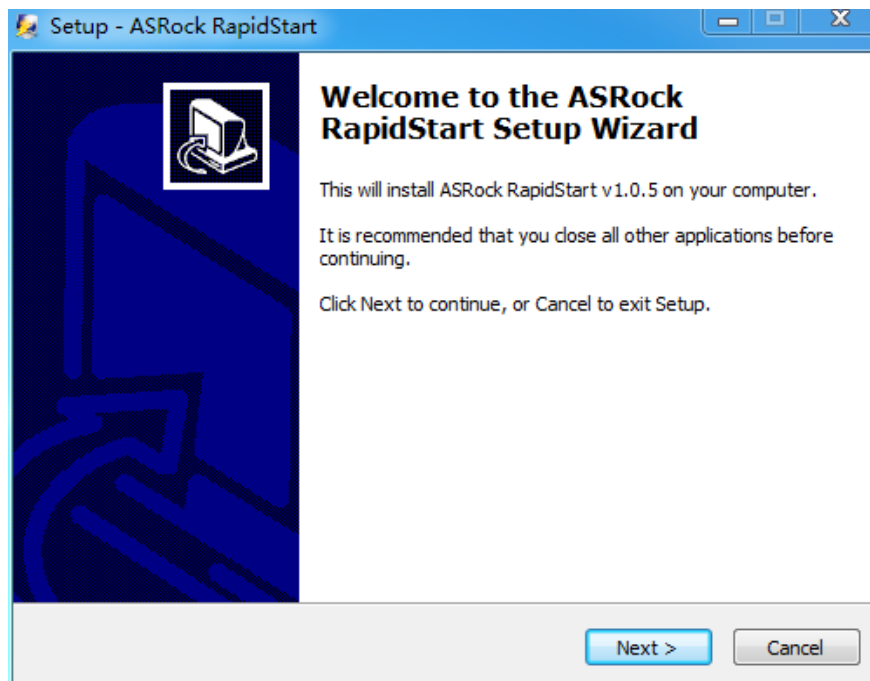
Setup - ASRock RapidStart

Welcome to the ASRock RapidStart Setup Wizard

This will install ASRock RapidStart v1.0.5 on your computer.

It is recommended that you close all other applications before continuing.

Click Next to continue, or Cancel to exit Setup.

Next >

Cancel